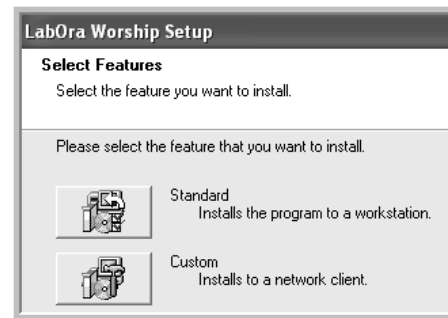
LabOra Worship Setup

Select Features

Select the feature you want to install.

Please select the feature that you want to install.

Standard
Installs the program to a workstation.

Custom
Installs to a network client.